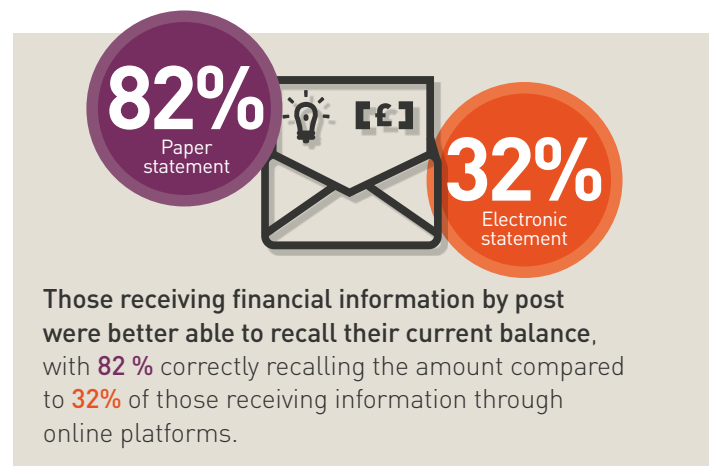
82%
Paper statement

[£]

32%
Electronic statement

Those receiving financial information by post were better able to recall their current balance, with 82 % correctly recalling the amount compared to 32% of those receiving information through online platforms.